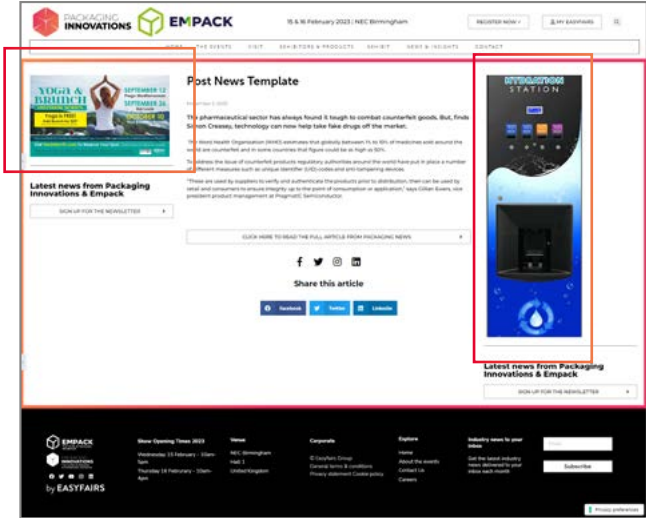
PACKAGING INNOVATIONS EMPACK

15 & 16 February 2023 | NEC Birmingham

REGISTER NOW › MY EASYFAIRS

HOME THE EVENTS VISIT EXHIBITORS & PRODUCTS EXHIBIT NEWS & INSIGHTS CONTACT

YOGA & BRUNCH SEPTEMBER 12 SEPTEMBER 26 OCTOBER 10

Post News Template

The pharmaceutical sector has always found it tough to combat counterfeit goods. But, finds Simon Creasey, technology can now help take fake drugs off the market.

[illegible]

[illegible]

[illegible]

CLICK HERE TO READ THE FULL ARTICLE FROM PACKAGING NEWS ›

Share this article

Facebook Twitter LinkedIn

HYDRATION STATION

Latest news from Packaging Innovations & Empack

SIGN UP FOR THE NEWSLETTER ›

Latest news from Packaging Innovations & Empack

SIGN UP FOR THE NEWSLETTER ›

EMPACK PACKAGING INNOVATIONS

by EASYFAIRS

Show Opening Times 2023

Wednesday 15 February - 10am-5pm

Thursday 16 February - 10am-4pm

Venue

NEC Birmingham

Hall 1

United Kingdom

Corporate

© Easyfairs Group

General terms & conditions

Privacy statement Cookie policy

Explore

Home

About the events

Contact Us

Careers

Industry news to your inbox

Get the latest industry news delivered to your inbox each month

Email

Subscribe

Privacy preferences